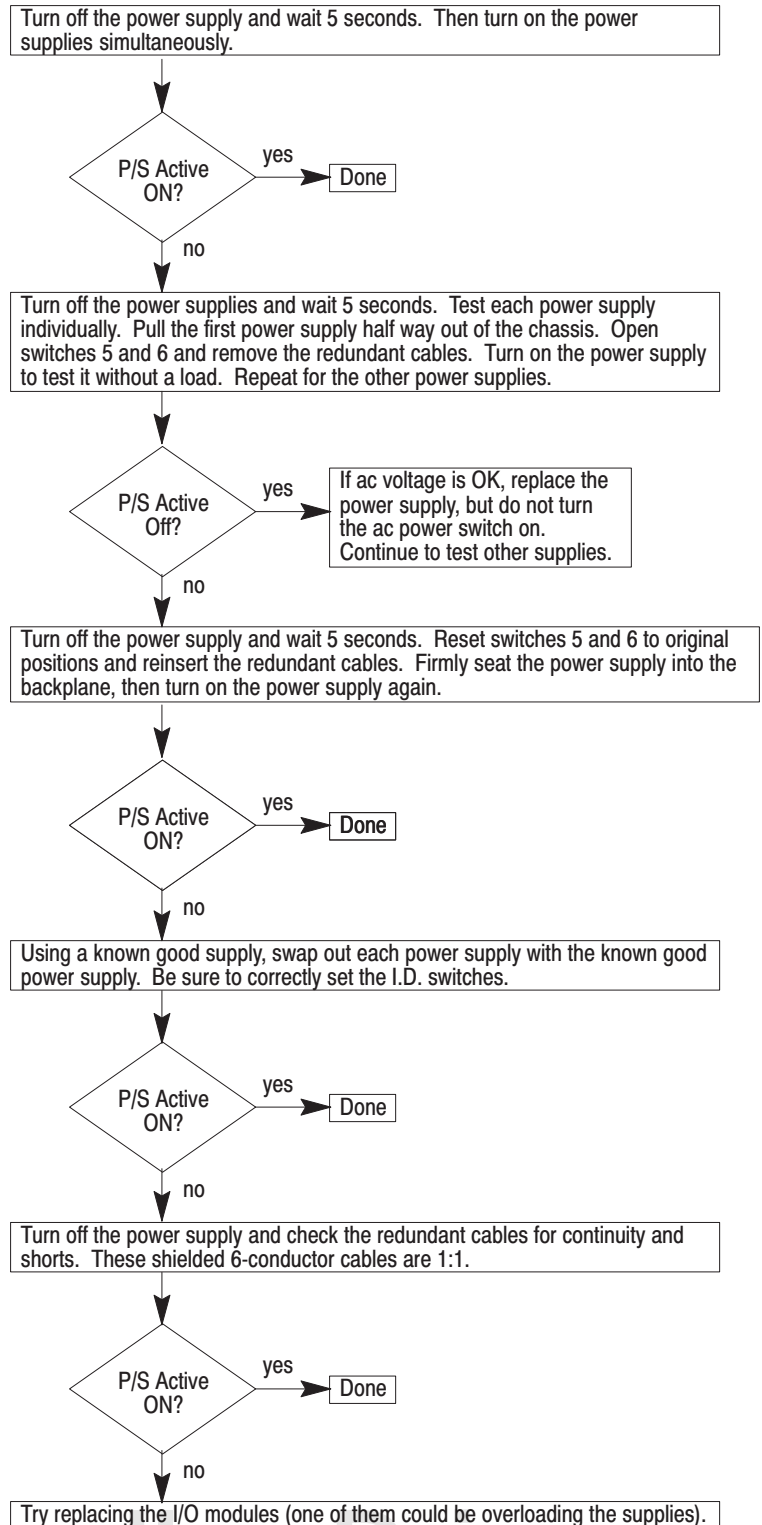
Turn off the power supply and wait 5 seconds. Then turn on the power supplies simultaneously.

P/S Active ON?

yes

Done

no

Turn off the power supplies and wait 5 seconds. Test each power supply individually. Pull the first power supply half way out of the chassis. Open switches 5 and 6 and remove the redundant cables. Turn on the power supply to test it without a load. Repeat for the other power supplies.

P/S Active Off?

yes

If ac voltage is OK, replace the power supply, but do not turn the ac power switch on. Continue to test other supplies.

no

Turn off the power supply and wait 5 seconds. Reset switches 5 and 6 to original positions and reinsert the redundant cables. Firmly seat the power supply into the backplane, then turn on the power supply again.

P/S Active ON?

yes

Done

no

Using a known good supply, swap out each power supply with the known good power supply. Be sure to correctly set the I.D. switches.

P/S Active ON?

yes

Done

no

Turn off the power supply and check the redundant cables for continuity and shorts. These shielded 6-conductor cables are 1:1.

P/S Active ON?

yes

Done

no

Try replacing the I/O modules (one of them could be overloading the supplies).